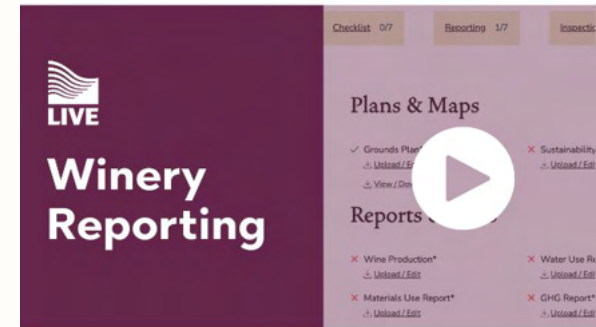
LIVE

Winery Reporting

Checklist 0/7
Reporting 1/7
Inspectio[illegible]

Plans & Maps

✓ Grounds Plan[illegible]
Upload / Ed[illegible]
View / Do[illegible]

✕ Sustainability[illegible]
Upload / Edit

Reports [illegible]

✕ Wine Production*
Upload / Edit

✕ Water Use Re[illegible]
Upload / Edit

✕ Materials Use Report*
Upload / Edit

✕ GHG Report*
Upload / Edit